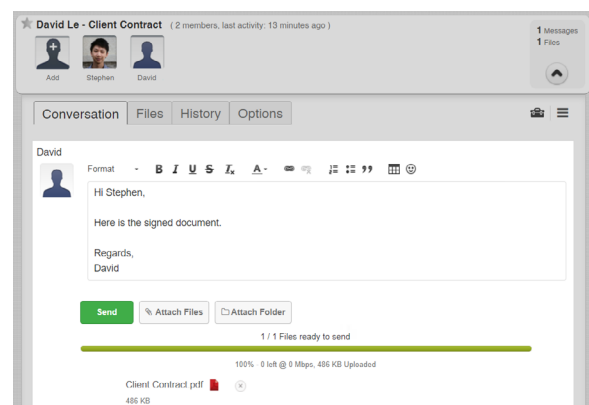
David Le - Client Contract ( 2 members, last activity: 13 minutes ago )

Add Stephen David

1 Messages
1 Files

Conversation Files History Options

David

Format B I U S $I_x$ A

Hi Stephen,

Here is the signed document.

Regards,
David

Send Attach Files Attach Folder

1 / 1 Files ready to send

100% 0 left @ 0 Mbps, 486 KB Uploaded

Client Contract.pdf
486 KB